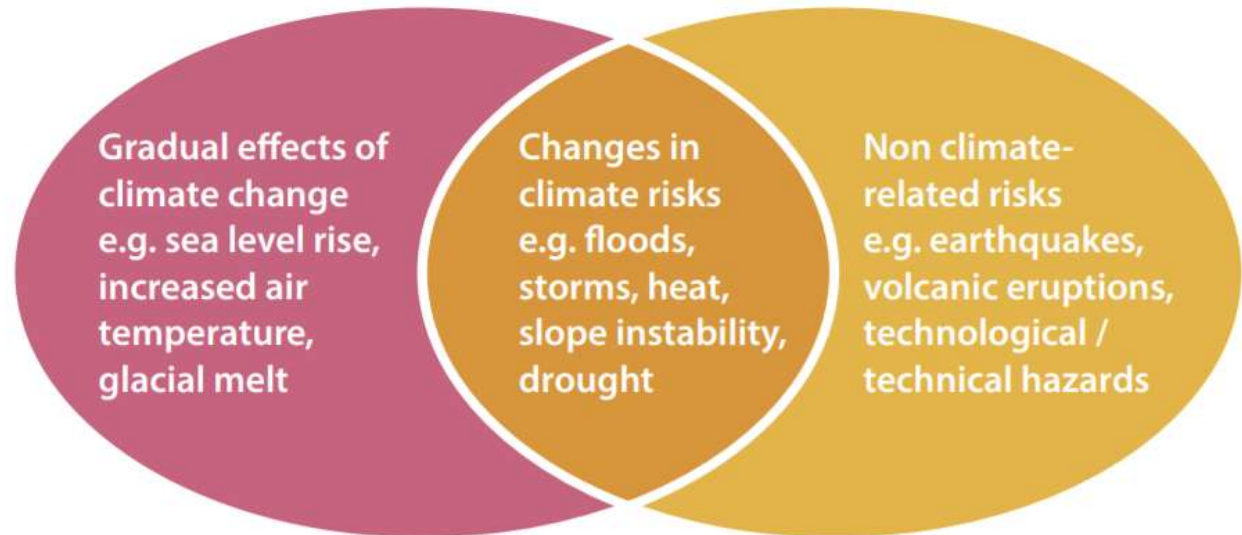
Gradual effects of climate change e.g. sea level rise, increased air temperature, glacial melt

Changes in climate risks e.g. floods, storms, heat, slope instability, drought

Non climate-related risks e.g. earthquakes, volcanic eruptions, technological / technical hazards